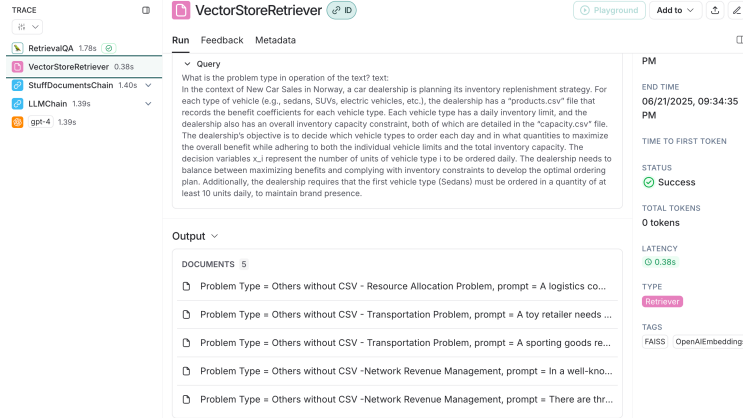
TRACE

RetrievalQA 1.78s
VectorStoreRetriever 0.38s
StuffDocumentsChain 1.40s
LLMChain 1.39s
gpt-4 1.39s

VectorStoreRetriever ID
Playground Add to

Run Feedback Metadata

Query
What is the problem type in operation of the text? text:
In the context of New Car Sales in Norway, a car dealership is planning its inventory replenishment strategy. For each type of vehicle (e.g., sedans, SUVs, electric vehicles, etc.), the dealership has a "products.csv" file that records the benefit coefficients for each vehicle type. Each vehicle type has a daily inventory limit, and the dealership also has an overall inventory capacity constraint, both of which are detailed in the "capacity.csv" file. The dealership's objective is to decide which vehicle types to order each day and in what quantities to maximize the overall benefit while adhering to both the individual vehicle limits and the total inventory capacity. The decision variables x_i represent the number of units of vehicle type i to be ordered daily. The dealership needs to balance between maximizing benefits and complying with inventory constraints to develop the optimal ordering plan. Additionally, the dealership requires that the first vehicle type (Sedans) must be ordered in a quantity of at least 10 units daily, to maintain brand presence.

Output

DOCUMENTS 5
Problem Type = Others without CSV - Resource Allocation Problem, prompt = A logistics co...
Problem Type = Others without CSV - Transportation Problem, prompt = A toy retailer needs ...
Problem Type = Others without CSV - Transportation Problem, prompt = A sporting goods re...
Problem Type = Others without CSV -Network Revenue Management, prompt = In a well-kno...
Problem Type = Others without CSV -Network Revenue Management, prompt = There are thr...

PM
END TIME
06/21/2025, 09:34:35 PM
TIME TO FIRST TOKEN
STATUS
Success
TOTAL TOKENS
0 tokens
LATENCY
0.38s
TYPE
Retriever
TAGS
FAISS OpenAIEmbedding